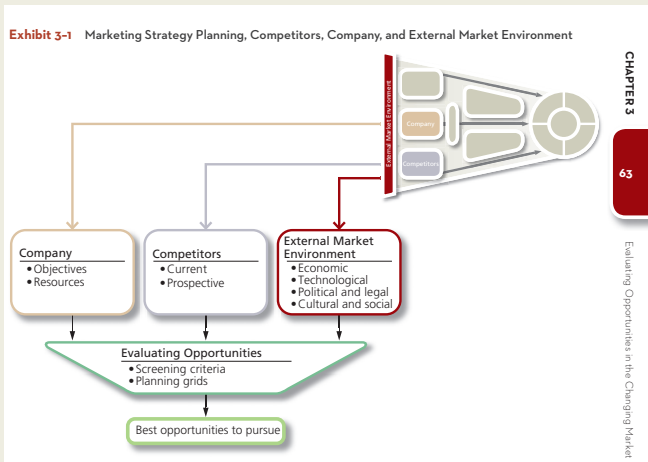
Exhibit 3-1 Marketing Strategy Planning, Competitors, Company, and External Market Environment

External Market Environment

Company

Competitors

Company
• Objectives
• Resources

Competitors
• Current
• Prospective

External Market Environment
• Economic
• Technological
• Political and legal
• Cultural and social

Evaluating Opportunities
• Screening criteria
• Planning grids

Best opportunities to pursue

CHAPTER 3

63

Evaluating Opportunities in the Changing Market